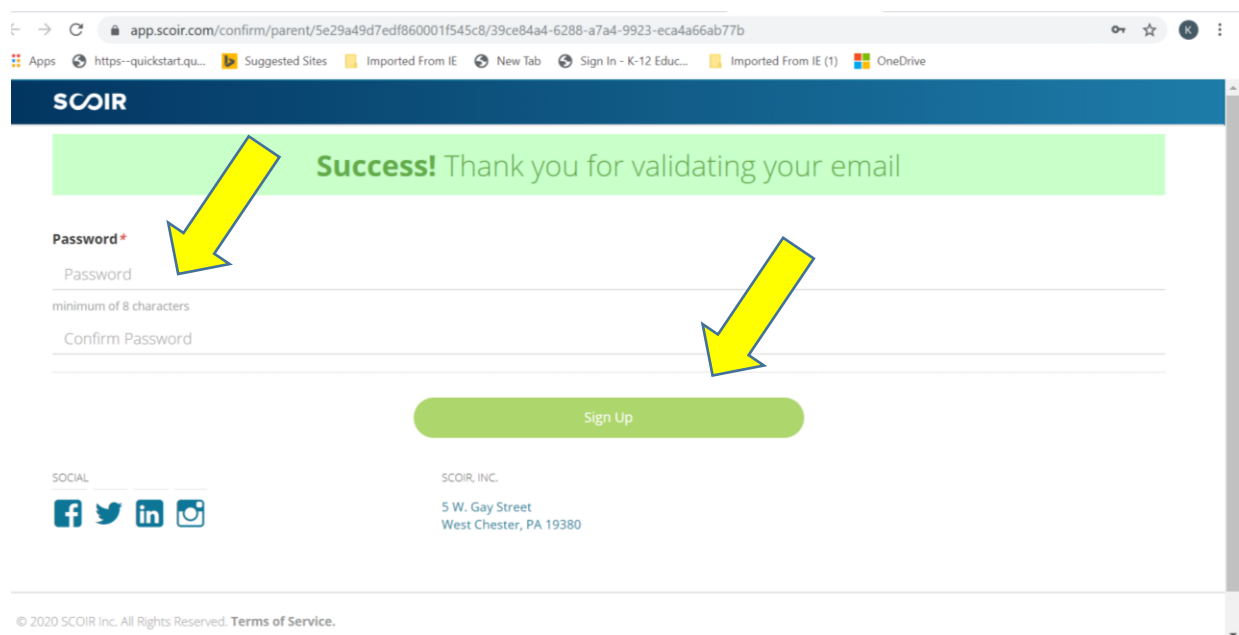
app.scoir.com/confirm/parent/5e29a49d7edf860001f545c8/39ce84a4-6288-a7a4-9923-eca4a66ab77b

Apps https--quickstart.qu... Suggested Sites Imported From IE New Tab Sign In - K-12 Educ... Imported From IE (1) OneDrive

SCOIR

**Success!** Thank you for validating your email

Password*

Password

minimum of 8 characters

Confirm Password

Sign Up

SOCIAL

SCOIR, INC.

5 W. Gay Street
West Chester, PA 19380

© 2020 SCOIR Inc. All Rights Reserved. Terms of Service.